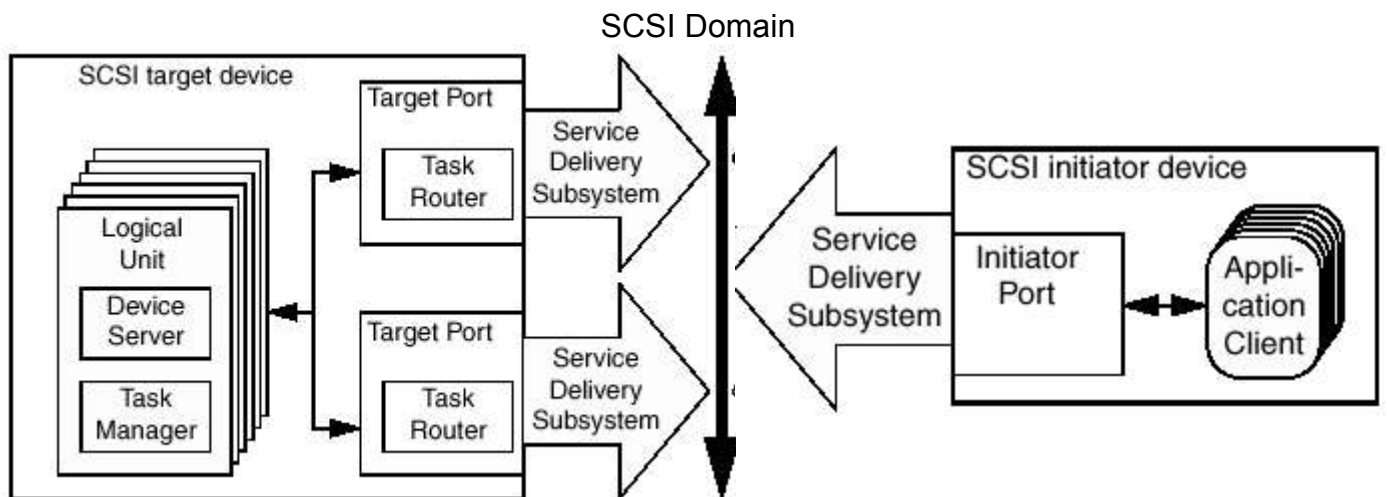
SCSI Domain

SCSI target device

Logical Unit

Device Server

Task Manager

Target Port

Task Router

Service Delivery Subsystem

Target Port

Task Router

Service Delivery Subsystem

Service Delivery Subsystem

SCSI initiator device

Initiator Port

Application Client